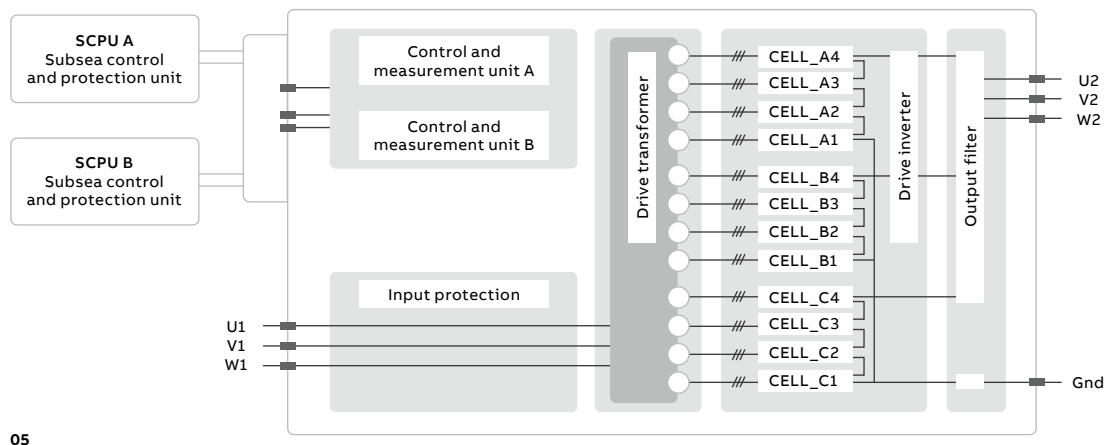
SCPU A
Subsea control and protection unit

SCPU B
Subsea control and protection unit

Control and measurement unit A

Control and measurement unit B

Input protection

U1
V1
W1

Drive transformer

CELL_A4
CELL_A3
CELL_A2
CELL_A1
CELL_B4
CELL_B3
CELL_B2
CELL_B1
CELL_C4
CELL_C3
CELL_C2
CELL_C1

Drive inverter

Output filter

U2
V2
W2
Gnd

05